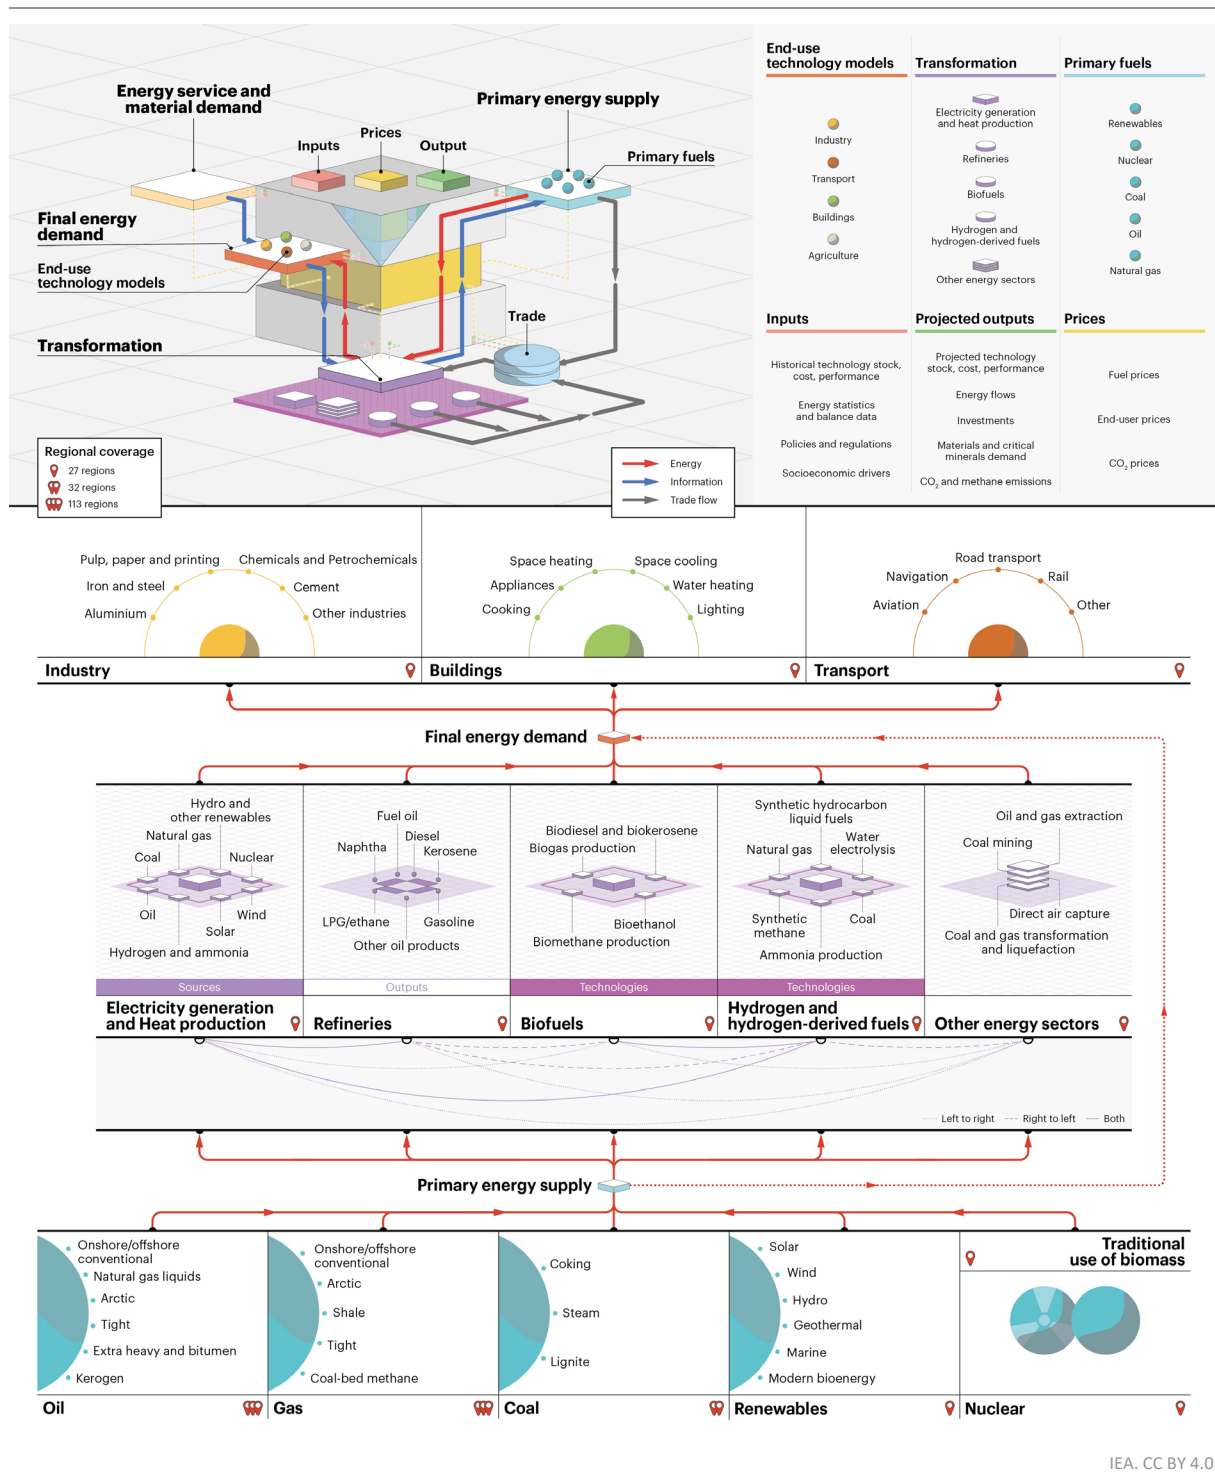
Energy service and material demand

Primary energy supply

Prices

Inputs

Output

Primary fuels

Final energy demand

End-use technology models

Transformation

Trade

Regional coverage
27 regions
32 regions
113 regions

Energy
Information
Trade flow

End-use technology models
Industry
Transport
Buildings
Agriculture

Transformation
Electricity generation and heat production
Refineries
Biofuels
Hydrogen and hydrogen-derived fuels
Other energy sectors

Primary fuels
Renewables
Nuclear
Coal
Oil
Natural gas

Inputs
Historical technology stock, cost, performance
Energy statistics and balance data
Policies and regulations
Socioeconomic drivers

Projected outputs
Projected technology stock, cost, performance
Energy flows
Investments
Materials and critical minerals demand
$CO_2$ and methane emissions

Prices
Fuel prices
End-user prices
$CO_2$ prices

Pulp, paper and printing
Chemicals and Petrochemicals
Iron and steel
Cement
Aluminium
Other industries
Industry

Space heating
Space cooling
Appliances
Water heating
Cooking
Lighting
Buildings

Road transport
Navigation
Rail
Aviation
Other
Transport

Final energy demand

Hydro and other renewables
Natural gas
Coal
Nuclear
Oil
Wind
Solar
Hydrogen and ammonia
Sources
Electricity generation and Heat production

Fuel oil
Diesel
Naphtha
Kerosene
LPG/ethane
Gasoline
Other oil products
Outputs
Refineries

Biodiesel and biokerosene
Biogas production
Bioethanol
Biomethane production
Technologies
Biofuels

Synthetic hydrocarbon liquid fuels
Water electrolysis
Natural gas
Synthetic methane
Coal
Ammonia production
Technologies
Hydrogen and hydrogen-derived fuels

Oil and gas extraction
Coal mining
Direct air capture
Coal and gas transformation and liquefaction
Other energy sectors

Left to right
Right to left
Both

Primary energy supply

Onshore/offshore conventional
Natural gas liquids
Arctic
Tight
Extra heavy and bitumen
Kerogen
Oil

Onshore/offshore conventional
Arctic
Shale
Tight
Coal-bed methane
Gas

Coking
Steam
Lignite
Coal

Solar
Wind
Hydro
Geothermal
Marine
Modern bioenergy
Renewables

Traditional use of biomass
Nuclear

IEA. CC BY 4.0